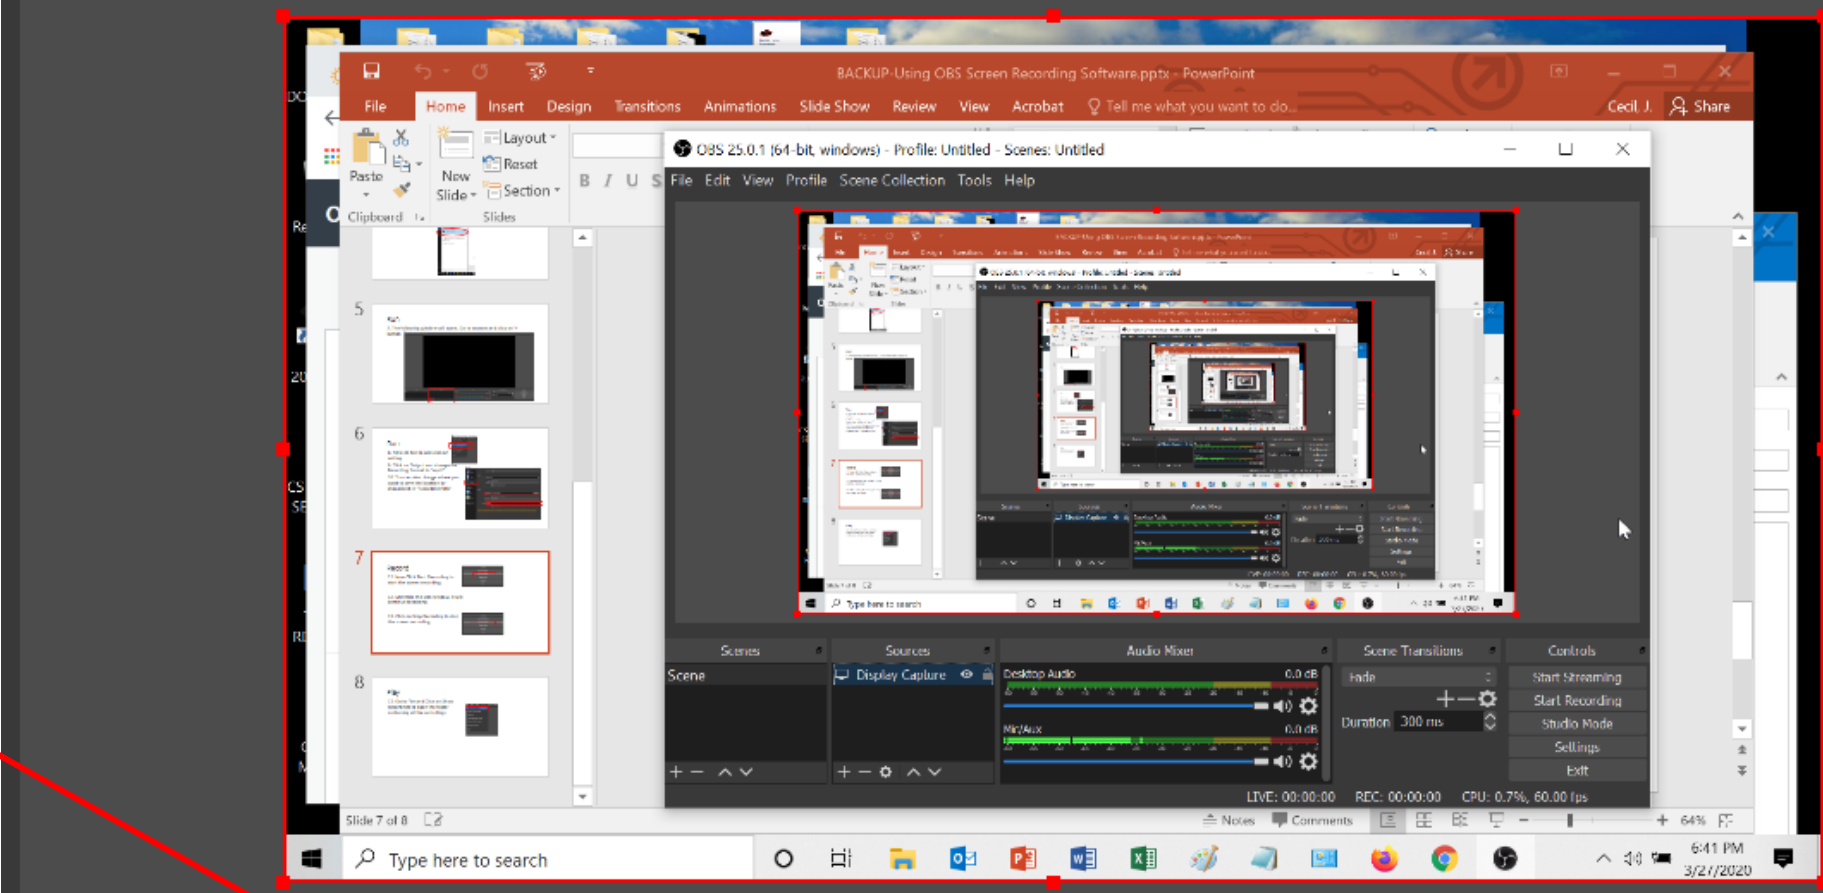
BACKUP-Using OBS Screen Recording Software.pptx - PowerPoint

File Home Insert Design Transitions Animations Slide Show Review View Acrobat Tell me what you want to do... Cecil J. Share

Paste Clipboard New Slide Layout Reset Section Slides

OBS 25.0.1 (64-bit, windows) - Profile: Untitled - Scenes: Untitled

File Edit View Profile Scene Collection Tools Help

5
6
7
8

Scenes
Scene

Sources
Display Capture

Audio Mixer
Desktop Audio 0.0 dB
Mic/Aux 0.0 dB

Scene Transitions
Fade
Duration 300 ms

Controls
Start Streaming
Start Recording
Studio Mode
Settings
Exit

LIVE: 00:00:00 REC: 00:00:00 CPU: 0.7%, 60.00 fps

Slide 7 of 8 Notes Comments 64%

Type here to search

6:41 PM
3/27/2020